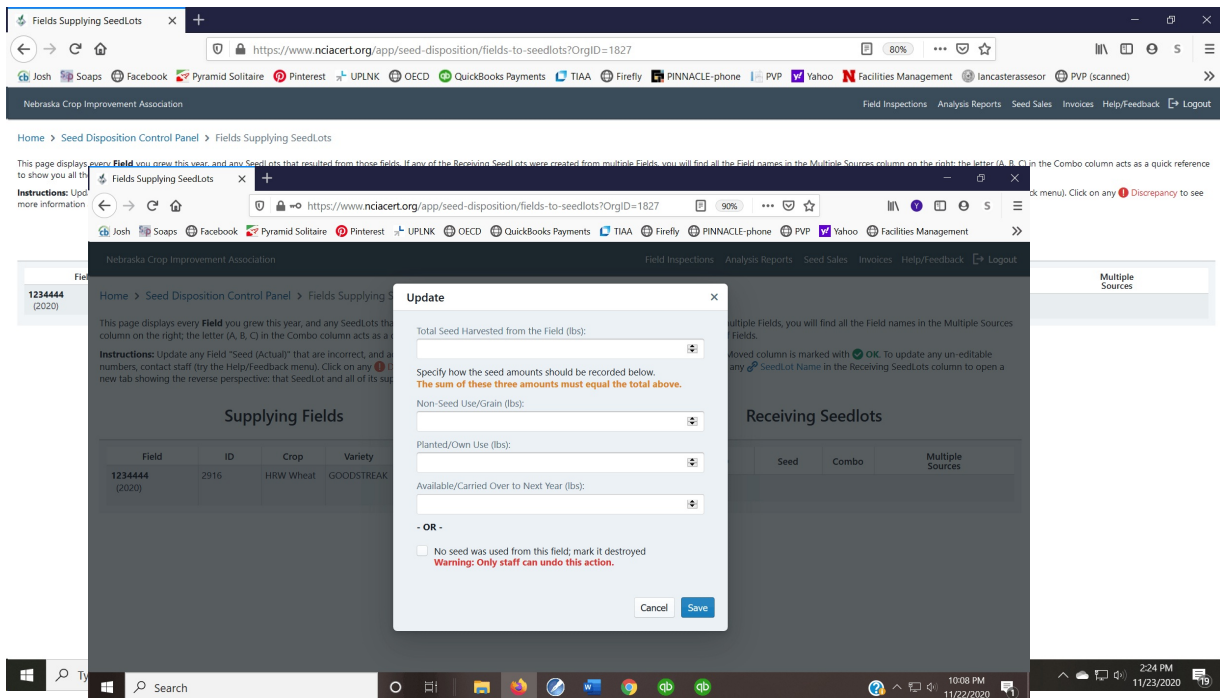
Fields Supplying SeedLots
https://www.nciacert.org/app/seed-disposition/fields-to-seedlots?OrgID=1827
80%
Josh Soaps Facebook Pyramid Solitaire Pinterest UPLNK OECD QuickBooks Payments TIAA Firefly PINNACLE-phone PVP Yahoo Facilities Management lancasterassesor PVP (scanned)

Nebraska Crop Improvement Association
Field Inspections Analysis Reports Seed Sales Invoices Help/Feedback Logout

Home > Seed Disposition Control Panel > Fields Supplying SeedLots

This page displays every **Field** you grew this year, and any SeedLots that resulted from those fields. If any of the Receiving SeedLots were created from multiple Fields, you will find all the Field names in the Multiple Sources column on the right; the letter (A, B, C) in the Combo column acts as a quick reference to show you all th

**Instructions:** Upd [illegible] k menu). Click on any Discrepancy to see more information

Fiel
1234444 (2020)

Multiple Sources

Fields Supplying SeedLots
https://www.nciacert.org/app/seed-disposition/fields-to-seedlots?OrgID=1827
90%
Josh Soaps Facebook Pyramid Solitaire Pinterest UPLNK OECD QuickBooks Payments TIAA Firefly PINNACLE-phone PVP Yahoo Facilities Management

Nebraska Crop Improvement Association
Field Inspections Analysis Reports Seed Sales Invoices Help/Feedback Logout

Home > Seed Disposition Control Panel > Fields Supplying S

This page displays every **Field** you grew this year, and any SeedLots tha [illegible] ultiple Fields, you will find all the Field names in the Multiple Sources column on the right; the letter (A, B, C) in the Combo column acts as a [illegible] Fields.

**Instructions:** Update any Field "Seed (Actual)" that are incorrect, and a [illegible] Moved column is marked with OK. To update any un-editable numbers, contact staff (try the Help/Feedback menu). Click on any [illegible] any SeedLot Name in the Receiving SeedLots column to open a new tab showing the reverse perspective: that SeedLot and all of its sup

Supplying Fields
Receiving Seedlots

| Field | ID | Crop | Variety | | Seed | Combo | Multiple Sources |
|---|---|---|---|---|---|---|---|
| 1234444 (2020) | 2916 | HRW Wheat | GOODSTREAK | | | | |

Update
Total Seed Harvested from the Field (lbs):
Specify how the seed amounts should be recorded below.
**The sum of these three amounts must equal the total above.**
Non-Seed Use/Grain (lbs):
Planted/Own Use (lbs):
Available/Carried Over to Next Year (lbs):
- OR -
No seed was used from this field; mark it destroyed
**Warning: Only staff can undo this action.**
Cancel Save

Search
10:08 PM 11/22/2020
2:24 PM 11/23/2020